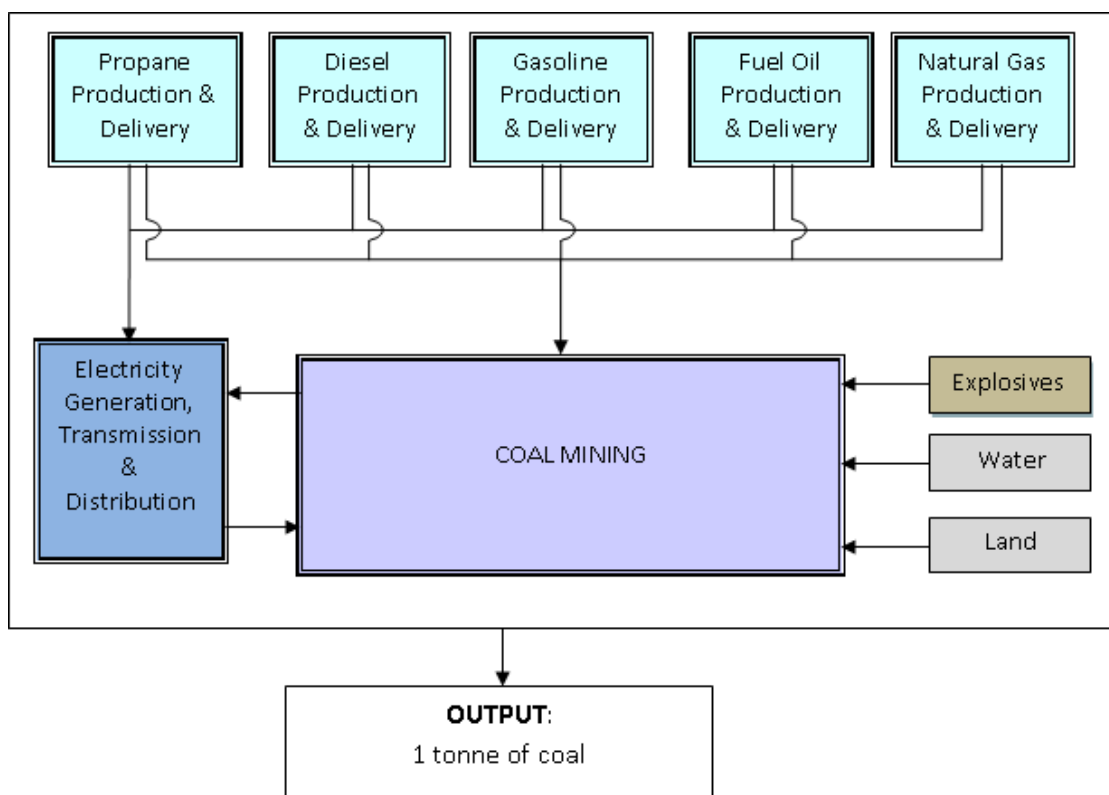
Propane Production & Delivery

Diesel Production & Delivery

Gasoline Production & Delivery

Fuel Oil Production & Delivery

Natural Gas Production & Delivery

Electricity Generation, Transmission & Distribution

COAL MINING

Explosives

Water

Land

**OUTPUT**:
1 tonne of coal